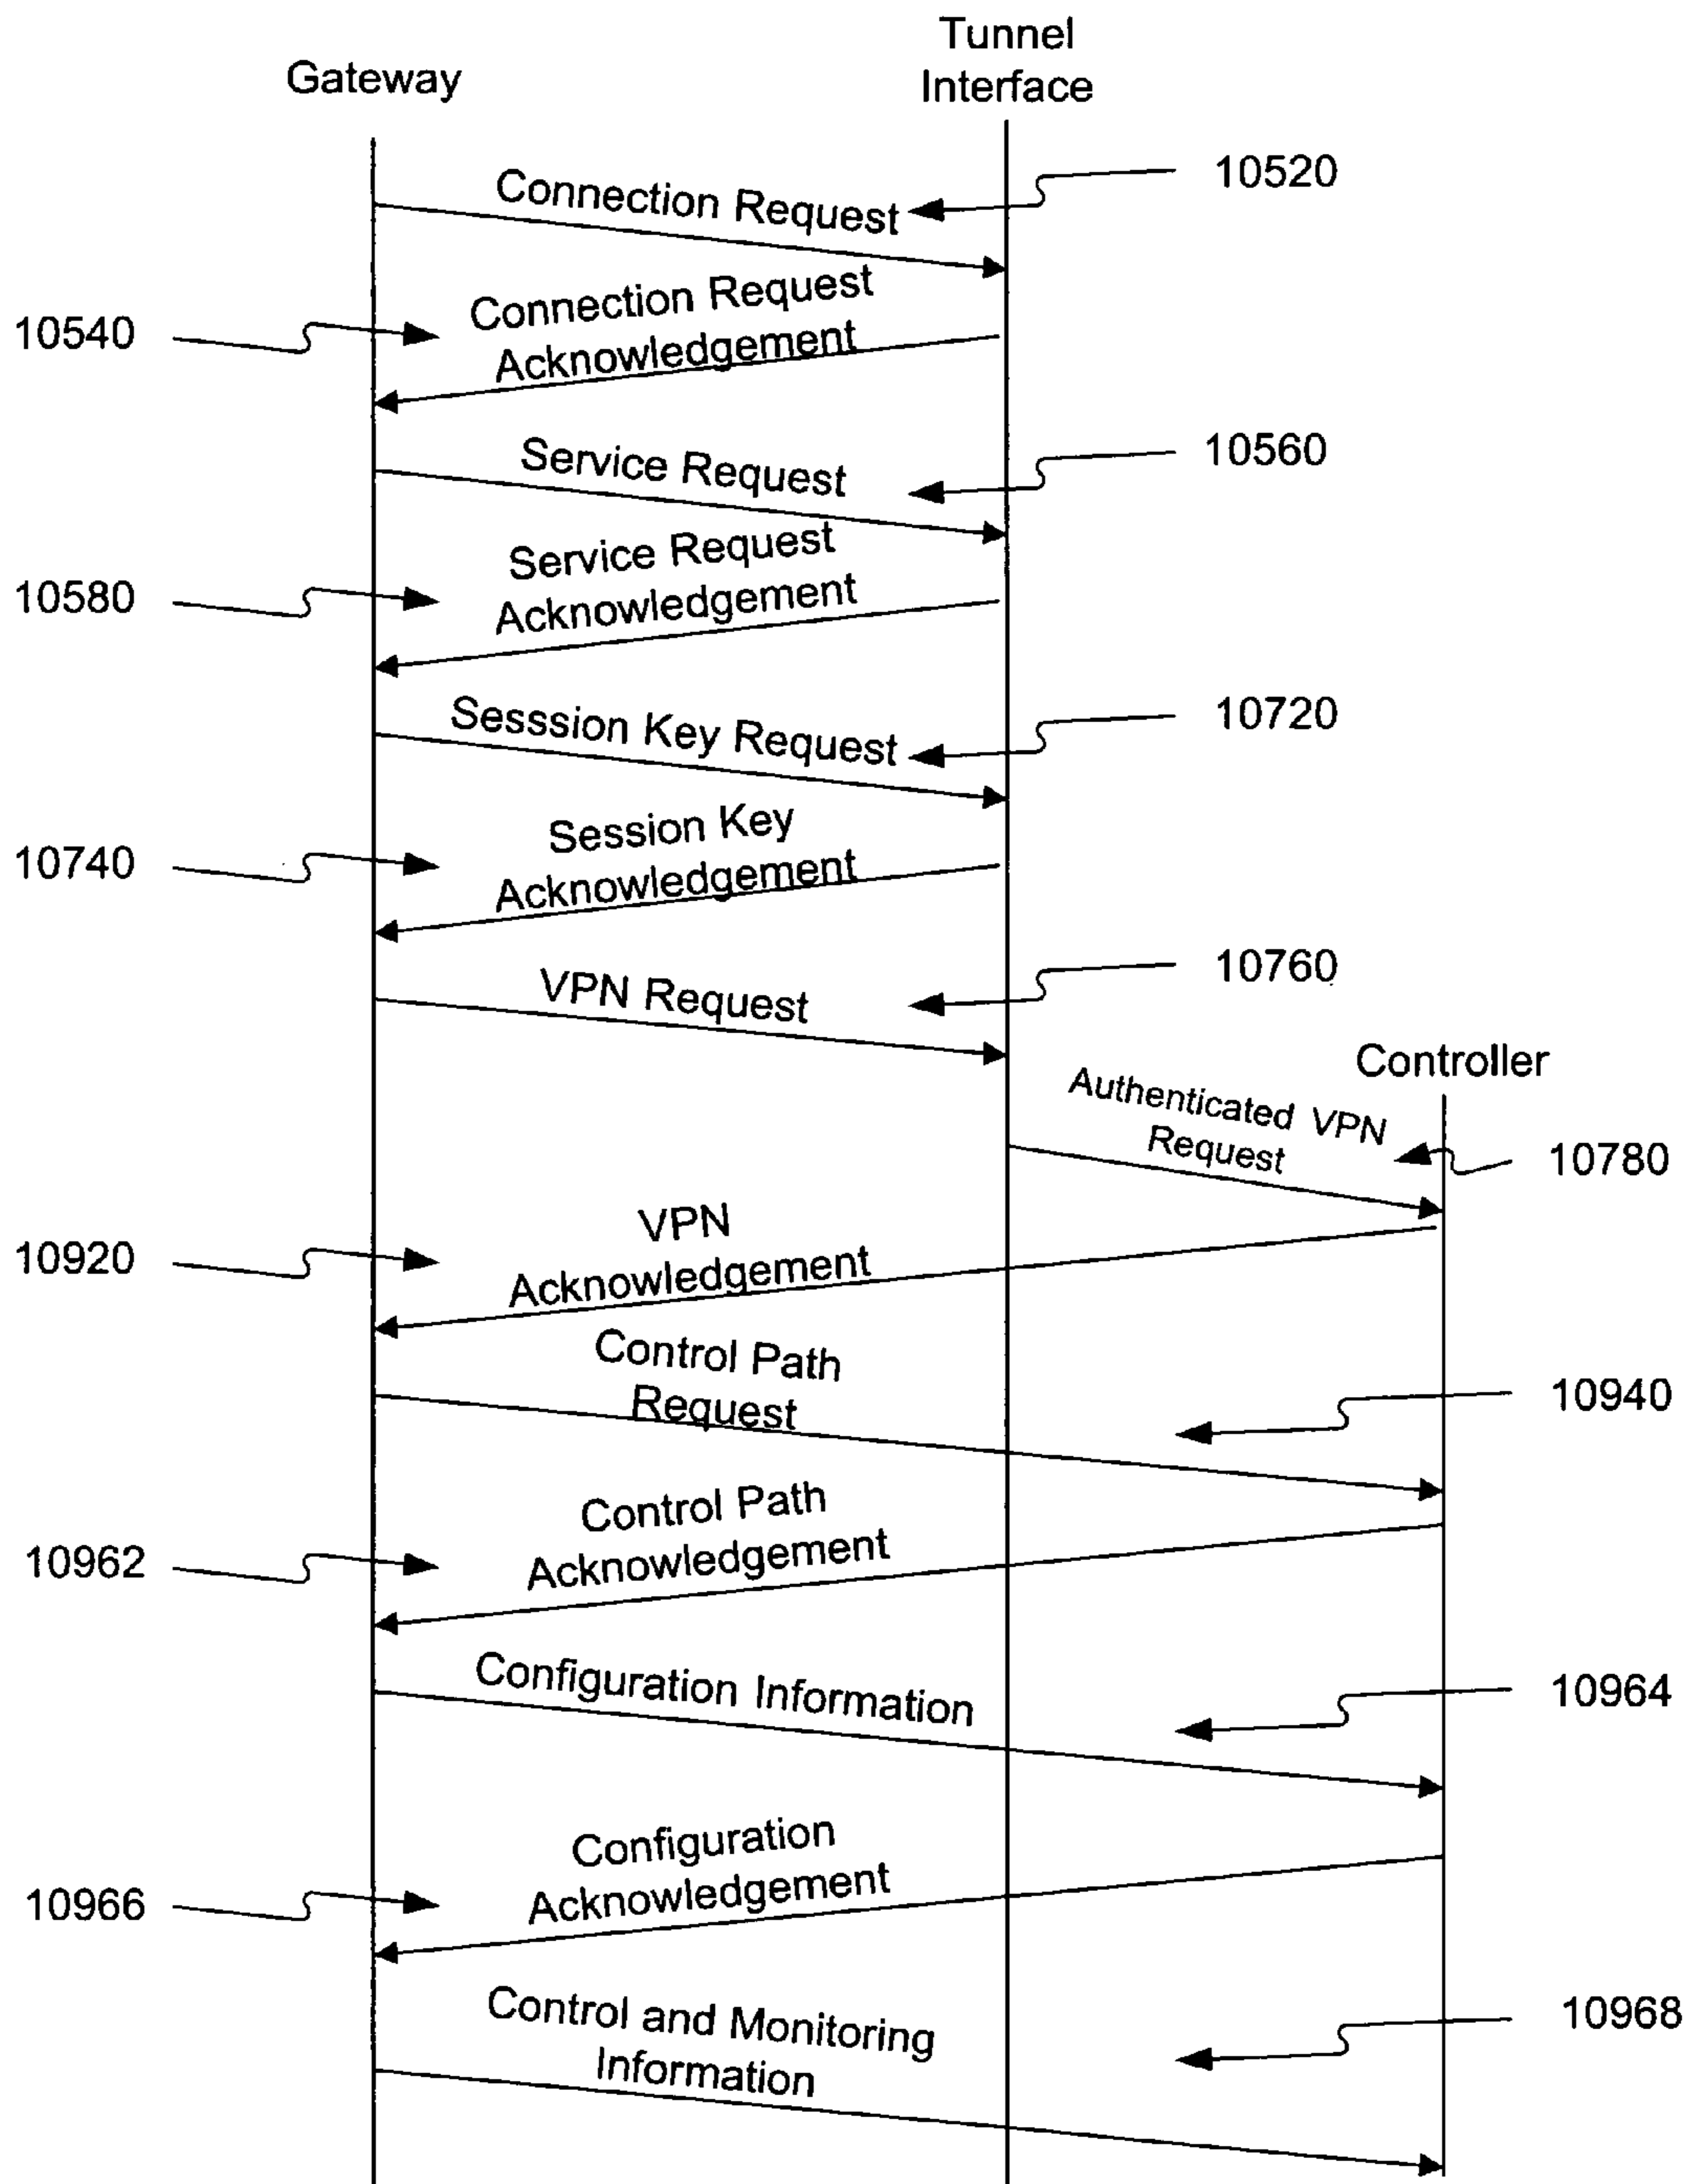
Gateway

Tunnel Interface

Connection Request

10520

10540

Connection Request Acknowledgement

Service Request

10560

10580

Service Request Acknowledgement

Sesssion Key Request

10720

10740

Session Key Acknowledgement

VPN Request

10760

Controller

Authenticated VPN Request

10780

10920

VPN Acknowledgement

Control Path Request

10940

10962

Control Path Acknowledgement

Configuration Information

10964

10966

Configuration Acknowledgement

Control and Monitoring Information

10968